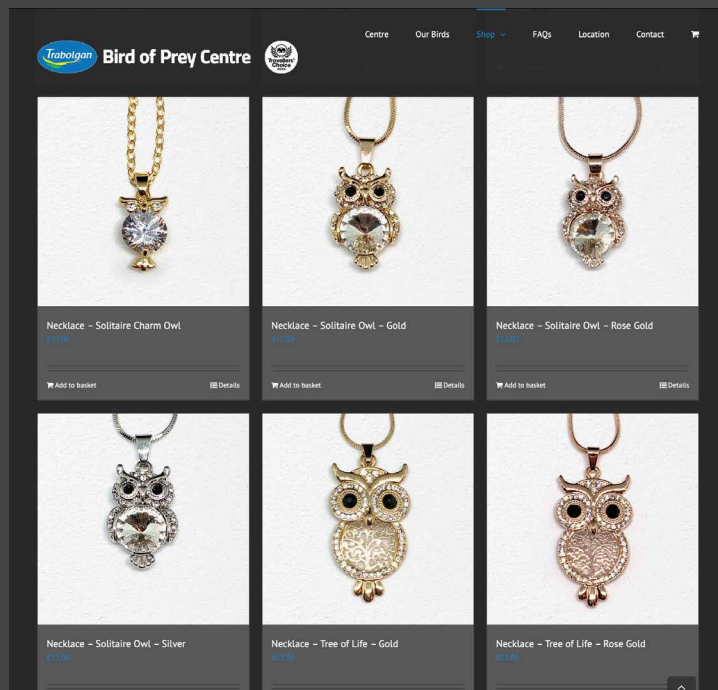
Fota Island Trabolgan Bird of Prey Centre

Travellers' Choice

Centre Our Birds Shop FAQs Location Contact

Necklace – Solitaire Charm Owl
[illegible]

Add to basket
Details

Necklace – Solitaire Owl – Gold
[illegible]

Add to basket
Details

Necklace – Solitaire Owl – Rose Gold
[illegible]

Add to basket
Details

Necklace – Solitaire Owl – Silver
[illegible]

Necklace – Tree of Life – Gold
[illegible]

Necklace – Tree of Life – Rose Gold
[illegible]